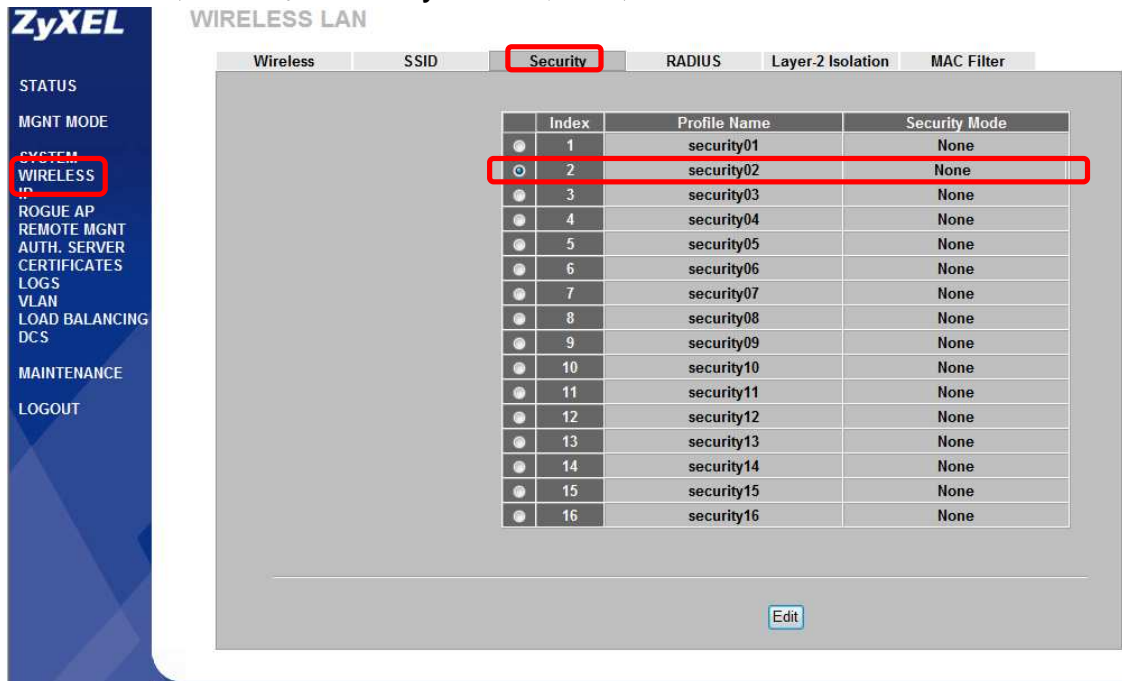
ZyXEL

STATUS

MGNT MODE

SYSTEM
WIRELESS
IP
ROGUE AP
REMOTE MGNT
AUTH. SERVER
CERTIFICATES
LOGS
VLAN
LOAD BALANCING
DCS

MAINTENANCE

LOGOUT

WIRELESS LAN

Wireless | SSID | Security | RADIUS | Layer-2 Isolation | MAC Filter

| | Index | Profile Name | Security Mode |
|---|---|---|---|
| | 1 | security01 | None |
| | 2 | security02 | None |
| | 3 | security03 | None |
| | 4 | security04 | None |
| | 5 | security05 | None |
| | 6 | security06 | None |
| | 7 | security07 | None |
| | 8 | security08 | None |
| | 9 | security09 | None |
| | 10 | security10 | None |
| | 11 | security11 | None |
| | 12 | security12 | None |
| | 13 | security13 | None |
| | 14 | security14 | None |
| | 15 | security15 | None |
| | 16 | security16 | None |

Edit